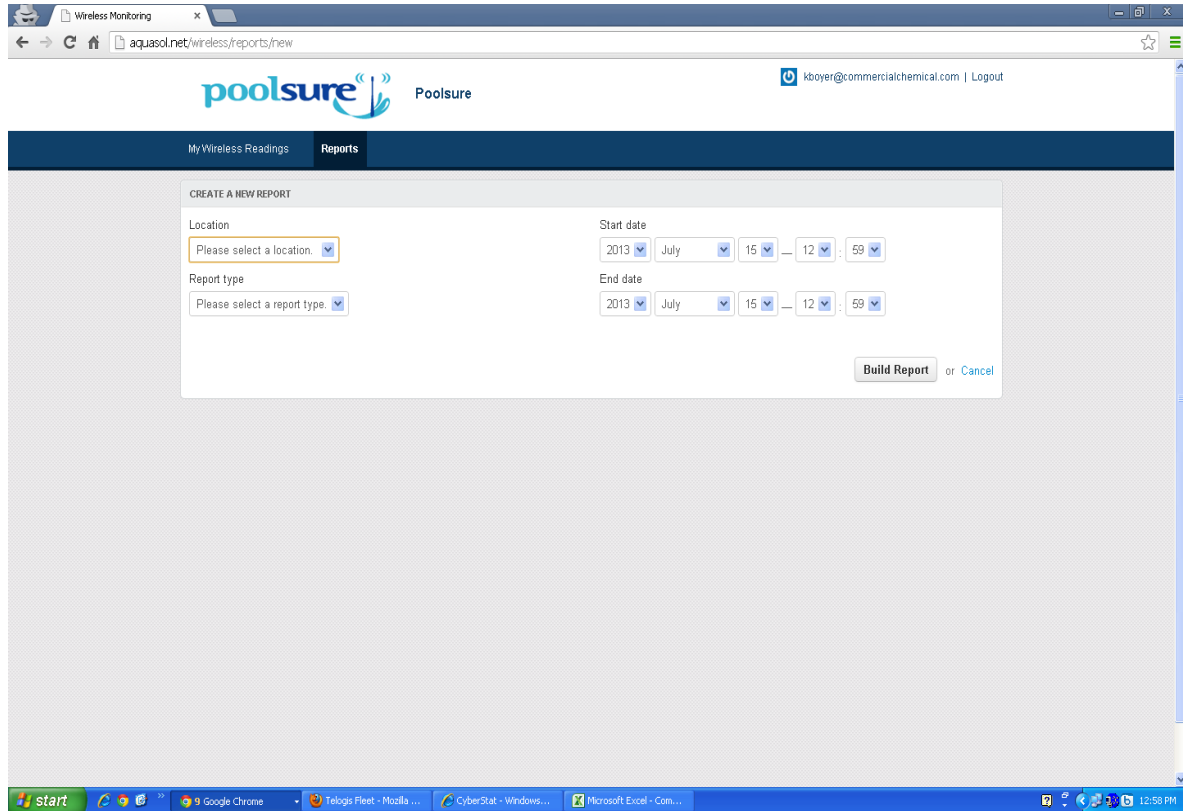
Wireless Monitoring ×

aquasol.net/wireless/reports/new

poolsure Poolsure

kboyer@commercialchemical.com | Logout

My Wireless Readings Reports

CREATE A NEW REPORT

Location
Please select a location.

Report type
Please select a report type.

Start date
2013 July 15 — 12 : 59

End date
2013 July 15 — 12 : 59

Build Report or Cancel

start 9 Google Chrome Telogis Fleet - Mozilla ... CyberStat - Windows... Microsoft Excel - Com... 12:58 PM